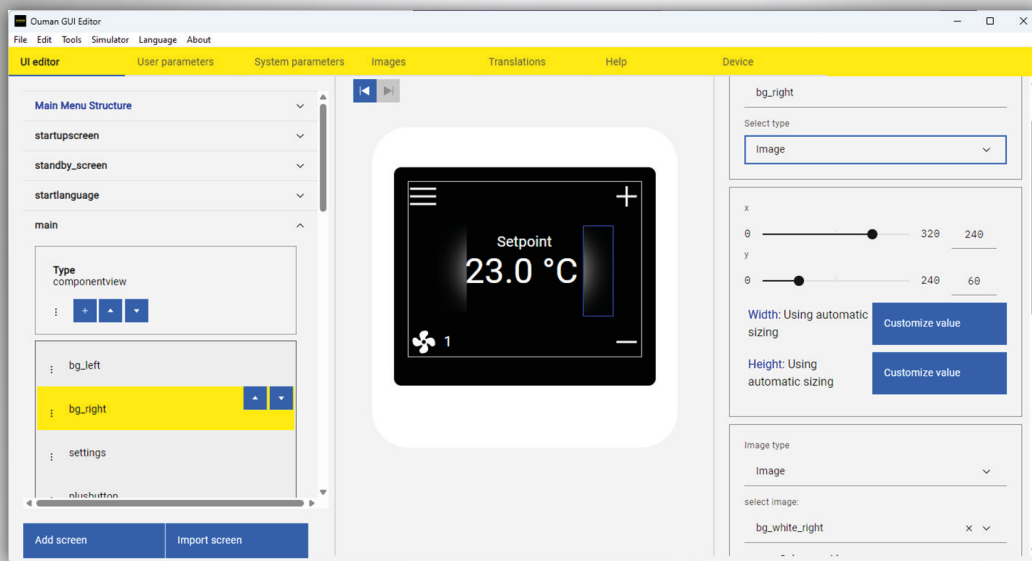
Ouman GUI Editor

File Edit Tools Simulator Language About

UI editor User parameters System parameters Images Translations Help Device

Main Menu Structure

startupscreen

standby_screen

startlanguage

main

Type
componentview

+

bg_left

bg_right

settings

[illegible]

Add screen Import screen

Setpoint
23.0 °C

1

bg_right

Select type

Image

x

0 320 240

y

0 240 60

Width: Using automatic sizing

Customize value

Height: Using automatic sizing

Customize value

Image type

Image

select image:

bg_white_right